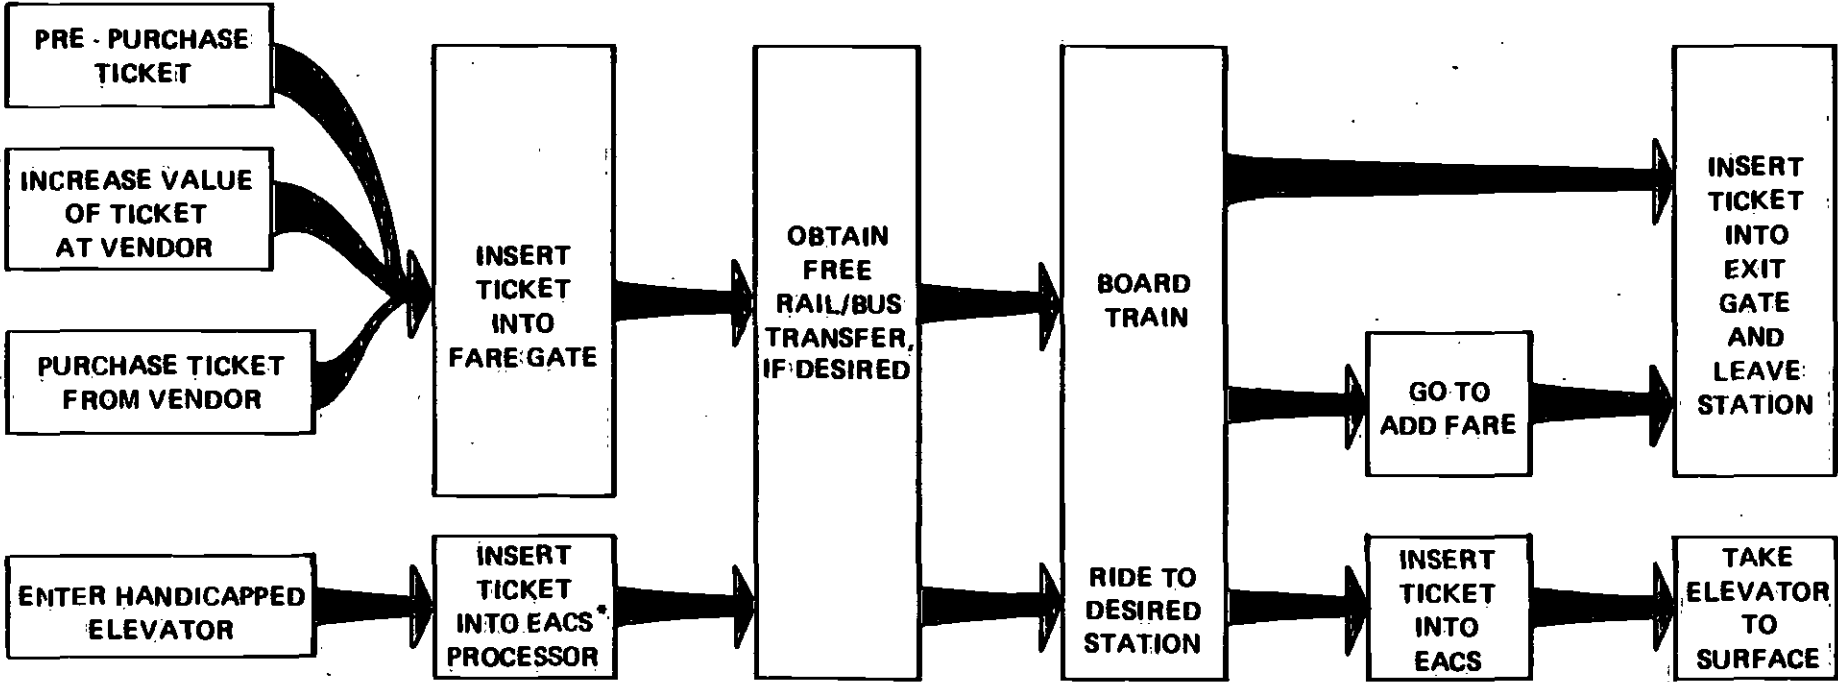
PRE - PURCHASE TICKET

INCREASE VALUE OF TICKET AT VENDOR

PURCHASE TICKET FROM VENDOR

INSERT TICKET INTO FARE GATE

OBTAIN FREE RAIL/BUS TRANSFER, IF DESIRED

BOARD TRAIN

RIDE TO DESIRED STATION

GO TO ADD FARE

INSERT TICKET INTO EXIT GATE AND LEAVE STATION

ENTER HANDICAPPED ELEVATOR

INSERT TICKET INTO EACS* PROCESSOR

INSERT TICKET INTO EACS

TAKE ELEVATOR TO SURFACE